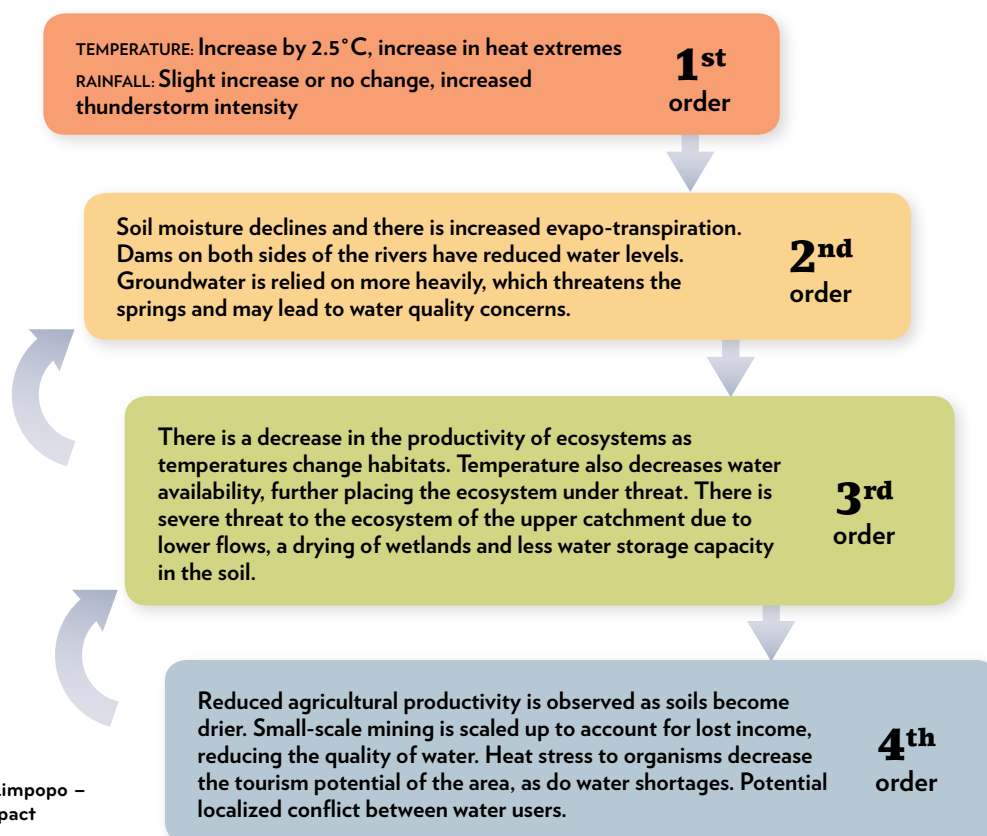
TEMPERATURE: Increase by 2.5°C, increase in heat extremes
RAINFALL: Slight increase or no change, increased thunderstorm intensity

1st order

Soil moisture declines and there is increased evapo-transpiration. Dams on both sides of the rivers have reduced water levels. Groundwater is relied on more heavily, which threatens the springs and may lead to water quality concerns.

2nd order

There is a decrease in the productivity of ecosystems as temperatures change habitats. Temperature also decreases water availability, further placing the ecosystem under threat. There is severe threat to the ecosystem of the upper catchment due to lower flows, a drying of wetlands and less water storage capacity in the soil.

3rd order

Reduced agricultural productivity is observed as soils become drier. Small-scale mining is scaled up to account for lost income, reducing the quality of water. Heat stress to organisms decrease the tourism potential of the area, as do water shortages. Potential localized conflict between water users.

4th order

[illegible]impopo –
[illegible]pact